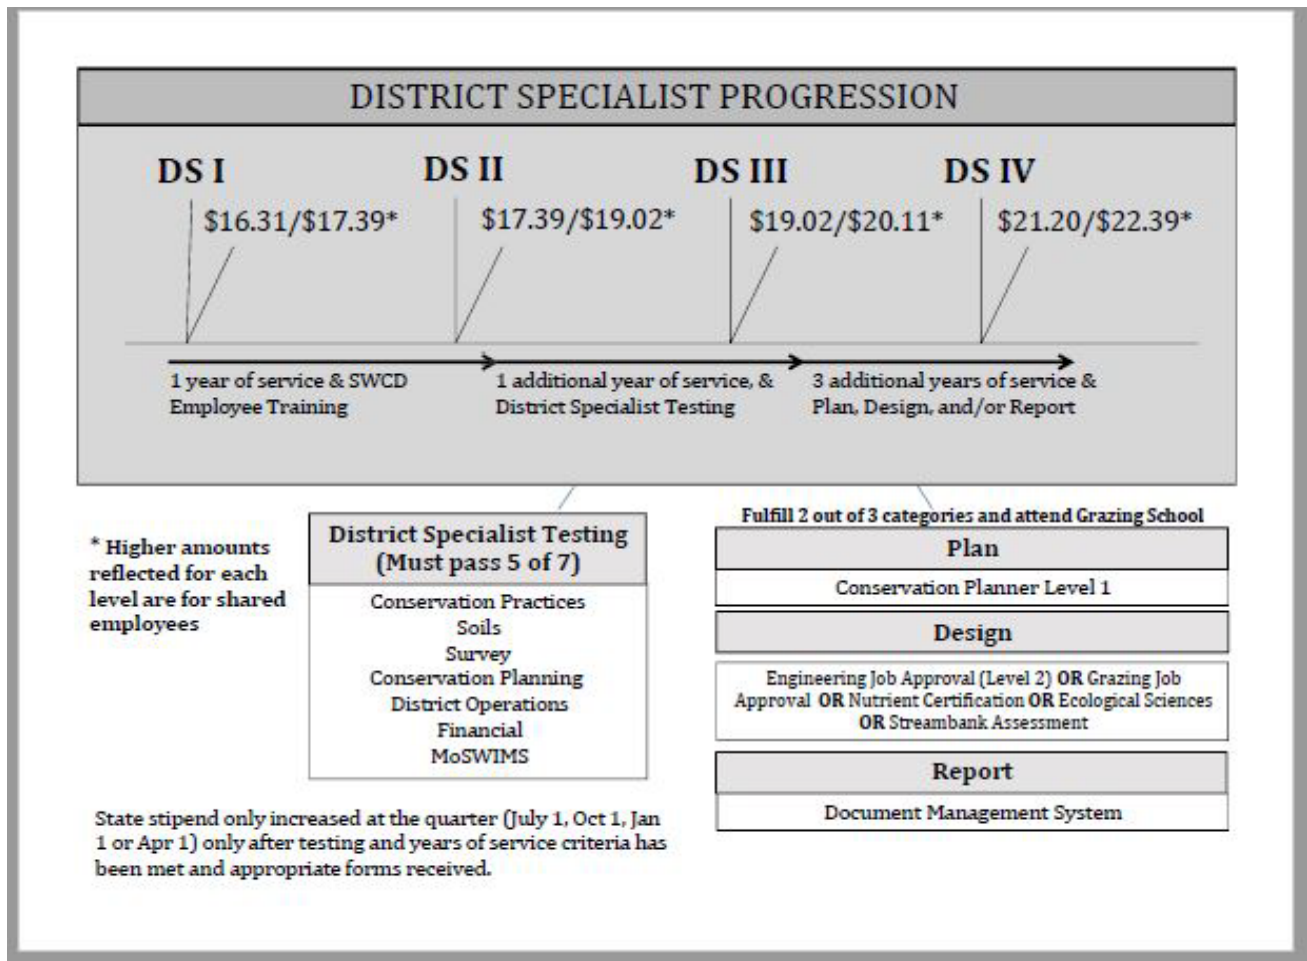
DISTRICT SPECIALIST PROGRESSION

DS I

$16.31/$17.39*

DS II

$17.39/$19.02*

DS III

$19.02/$20.11*

DS IV

$21.20/$22.39*

1 year of service & SWCD Employee Training

1 additional year of service, & District Specialist Testing

3 additional years of service & Plan, Design, and/or Report

* Higher amounts reflected for each level are for shared employees

District Specialist Testing (Must pass 5 of 7)

Conservation Practices
Soils
Survey
Conservation Planning
District Operations
Financial
MoSWIMS

Fulfill 2 out of 3 categories and attend Grazing School

Plan

Conservation Planner Level 1

Design

Engineering Job Approval (Level 2) OR Grazing Job Approval OR Nutrient Certification OR Ecological Sciences OR Streambank Assessment

Report

Document Management System

State stipend only increased at the quarter (July 1, Oct 1, Jan 1 or Apr 1) only after testing and years of service criteria has been met and appropriate forms received.